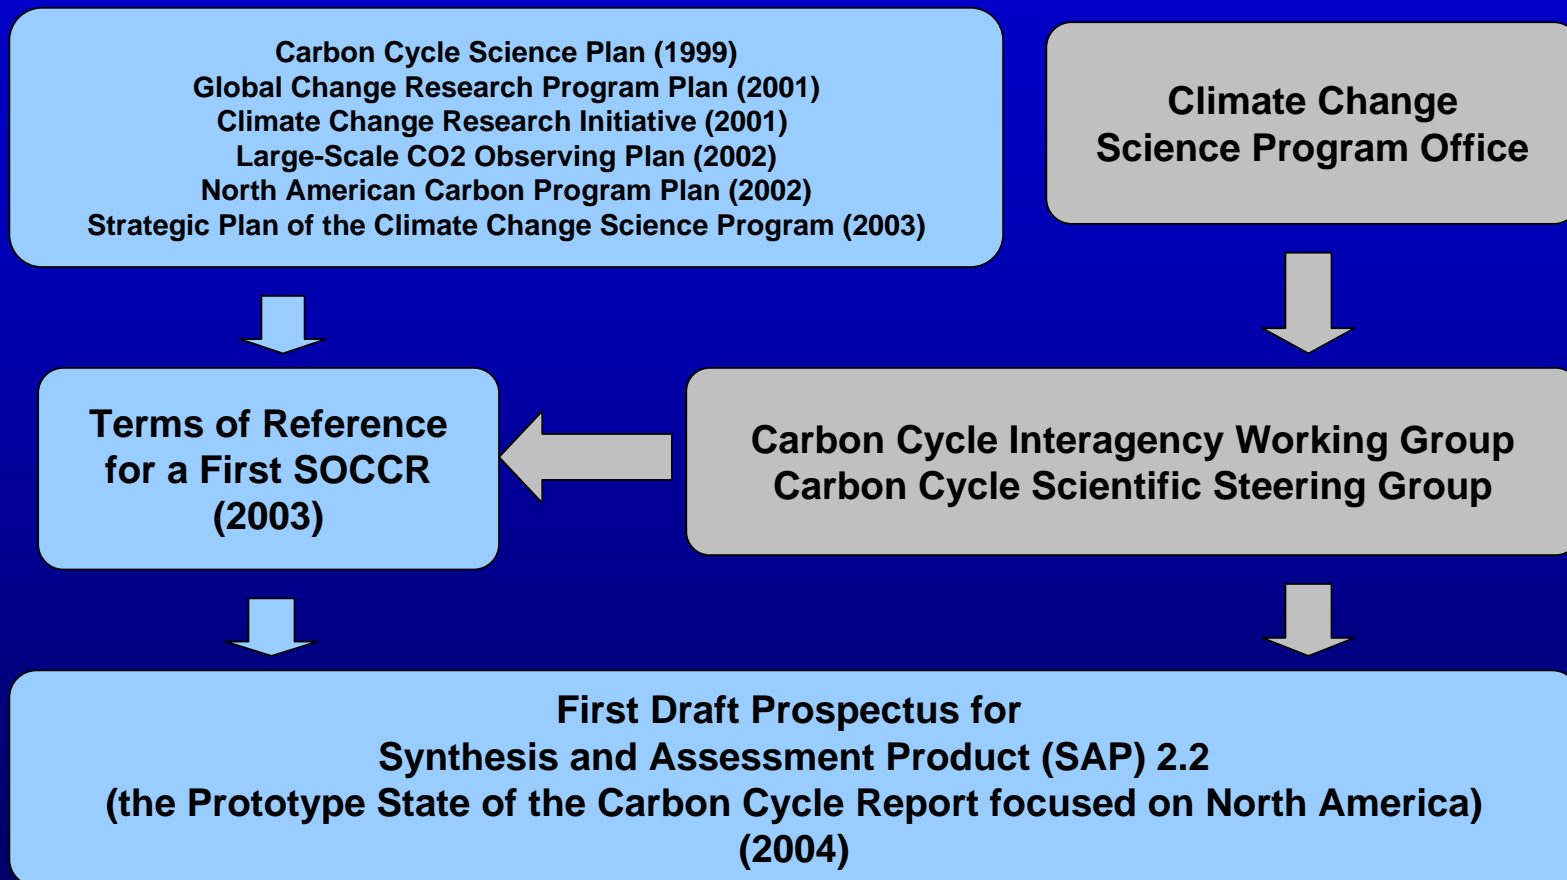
Carbon Cycle Science Plan (1999)
Global Change Research Program Plan (2001)
Climate Change Research Initiative (2001)
Large-Scale CO2 Observing Plan (2002)
North American Carbon Program Plan (2002)
Strategic Plan of the Climate Change Science Program (2003)

Climate Change Science Program Office

Terms of Reference for a First SOCCR (2003)

Carbon Cycle Interagency Working Group
Carbon Cycle Scientific Steering Group

First Draft Prospectus for
Synthesis and Assessment Product (SAP) 2.2
(the Prototype State of the Carbon Cycle Report focused on North America)
(2004)